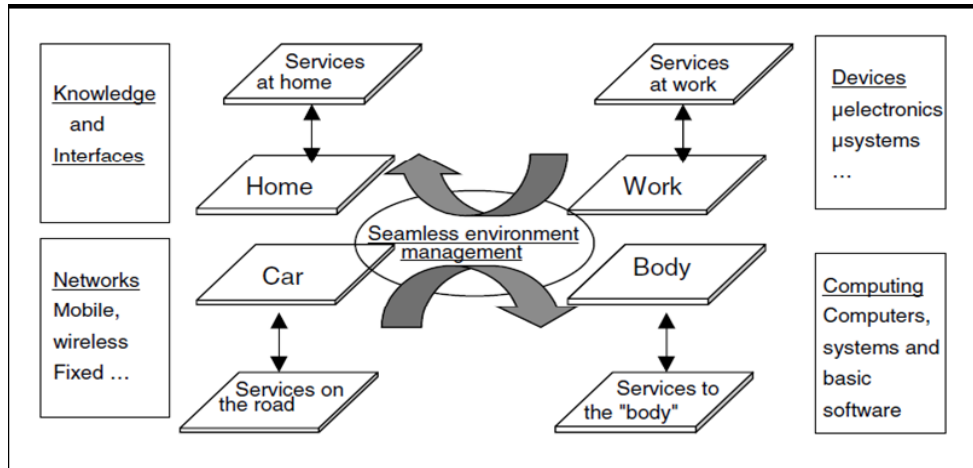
Knowledge and Interfaces

Services at home

Home

Services at work

Work

Devices
µelectronics
µsystems
...

Seamless environment management

Networks
Mobile, wireless
Fixed ...

Car

Body

Computing
Computers, systems and basic software

Services on the road

Services to the "body"